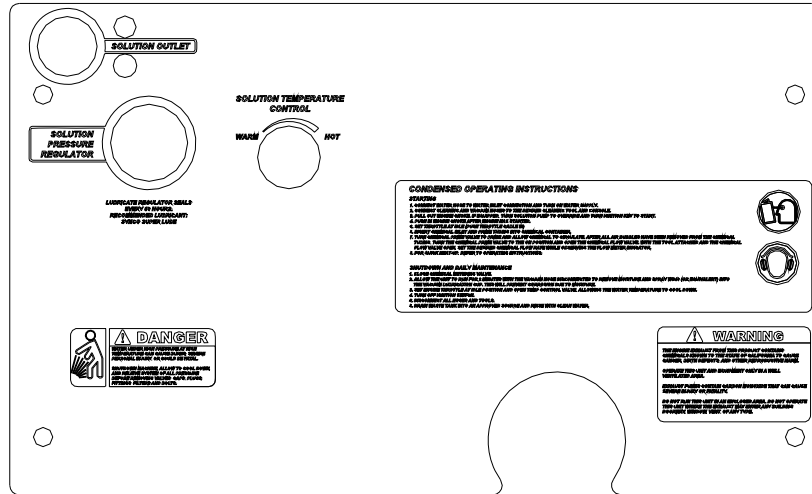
SOLUTION OUTLET

SOLUTION PRESSURE REGULATOR

LUBRICATE REGULATOR SEALS EVERY 50 HOURS. RECOMMENDED LUBRICANT: SYNCO SUPER LUBE

SOLUTION TEMPERATURE CONTROL

WARM

HOT

CONDENSED OPERATING INSTRUCTIONS

STARTING

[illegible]

SHUTDOWN AND DAILY MAINTENANCE

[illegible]

DANGER

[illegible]

WARNING

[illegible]